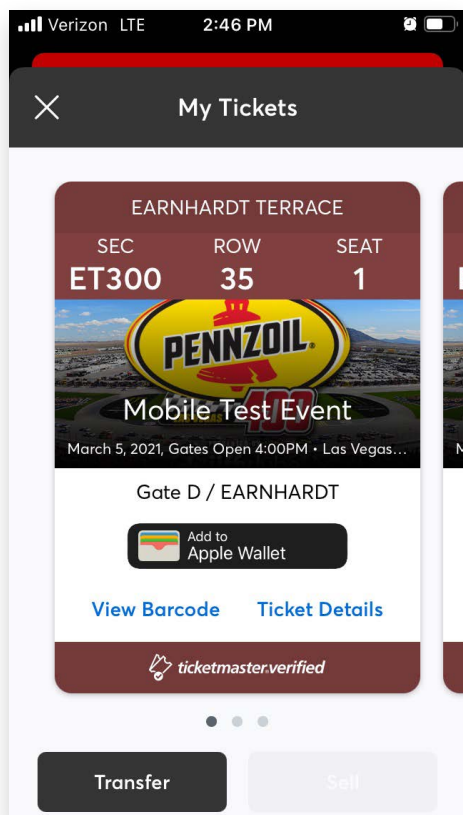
Verizon LTE 2:46 PM

My Tickets

EARNHARDT TERRACE

| SEC | ROW | SEAT |
|---|---|---|
| ET300 | 35 | 1 |

PENNZOIL

400

Mobile Test Event

March 5, 2021, Gates Open 4:00PM • Las Vegas...

Gate D / EARNHARDT

Add to Apple Wallet

View Barcode Ticket Details

ticketmaster.verified

Transfer

Sell